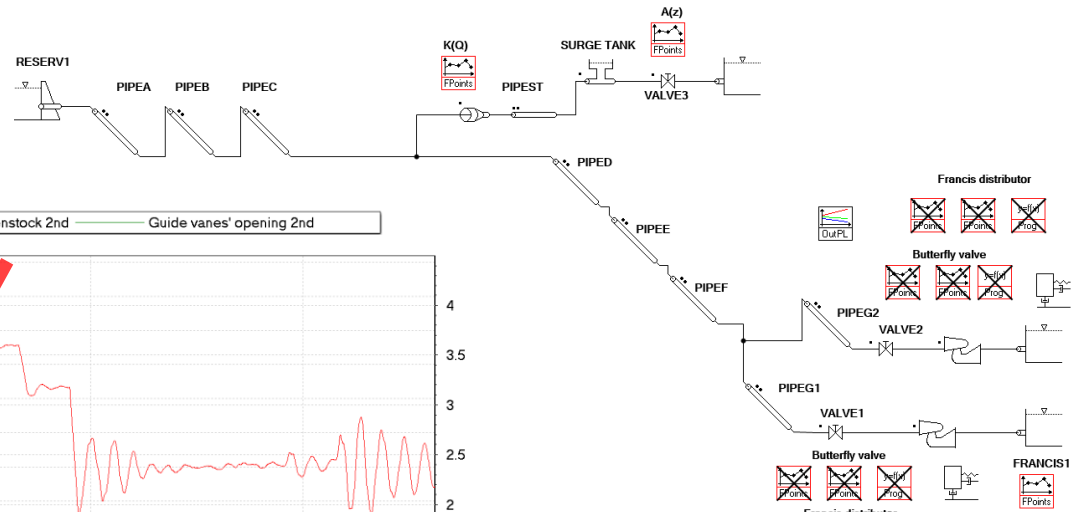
RESERV1

PIPEA

PIPEB

PIPEC

K(Q)

FPoints

PIPEST

SURGE TANK

A(z)

FPoints

VALVE3

PIPED

nstock 2nd

Guide vanes' opening 2nd

PIPEE

PIPEF

OutPL

Francis distributor

FPoints

FPoints

Prog

Butterfly valve

FPoints

FPoints

Prog

PIPEG2

VALVE2

PIPEG1

VALVE1

Butterfly valve

FPoints

FPoints

Prog

FRANCIS1

FPoints

4

3.5

3

2.5

2

Francis distributor